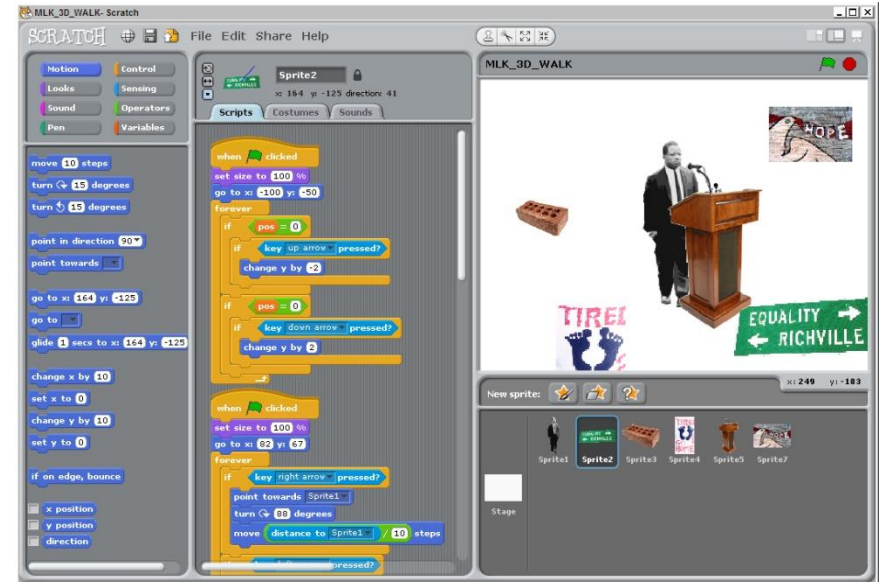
MLK_3D_WALK- Scratch

SCRATCH File Edit Share Help

Motion Control
Looks Sensing
Sound Operators
Pen Variables

move 10 steps
turn ↻ 15 degrees
turn ↺ 15 degrees

point in direction 90
point towards

go to x: 164 y: -125
go to
glide 1 secs to x: 164 y: -125

change x by 10
set x to 0
change y by 10
set y to 0

if on edge, bounce

x position
y position
direction

EQUALITY RICHVILLE

Sprite2

x: 164 y: -125 direction: 41

Scripts Costumes Sounds

when clicked
set size to 100 %
go to x: -100 y: -50
forever
if pos = 0
if key up arrow pressed?
change y by -2
if pos = 0
if key down arrow pressed?
change y by 2

when clicked
set size to 100 %
go to x: 82 y: 67
forever
if key right arrow pressed?
point towards Sprite1
turn ↻ 88 degrees
move distance to Sprite1 / 10 steps
pressed?

MLK_3D_WALK

HOPE

TIRE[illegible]

EQUALITY →
← RICHVILLE

x: 249 y: -183

New sprite:

Stage

Sprite1 Sprite2 Sprite3 Sprite4 Sprite5 Sprite7